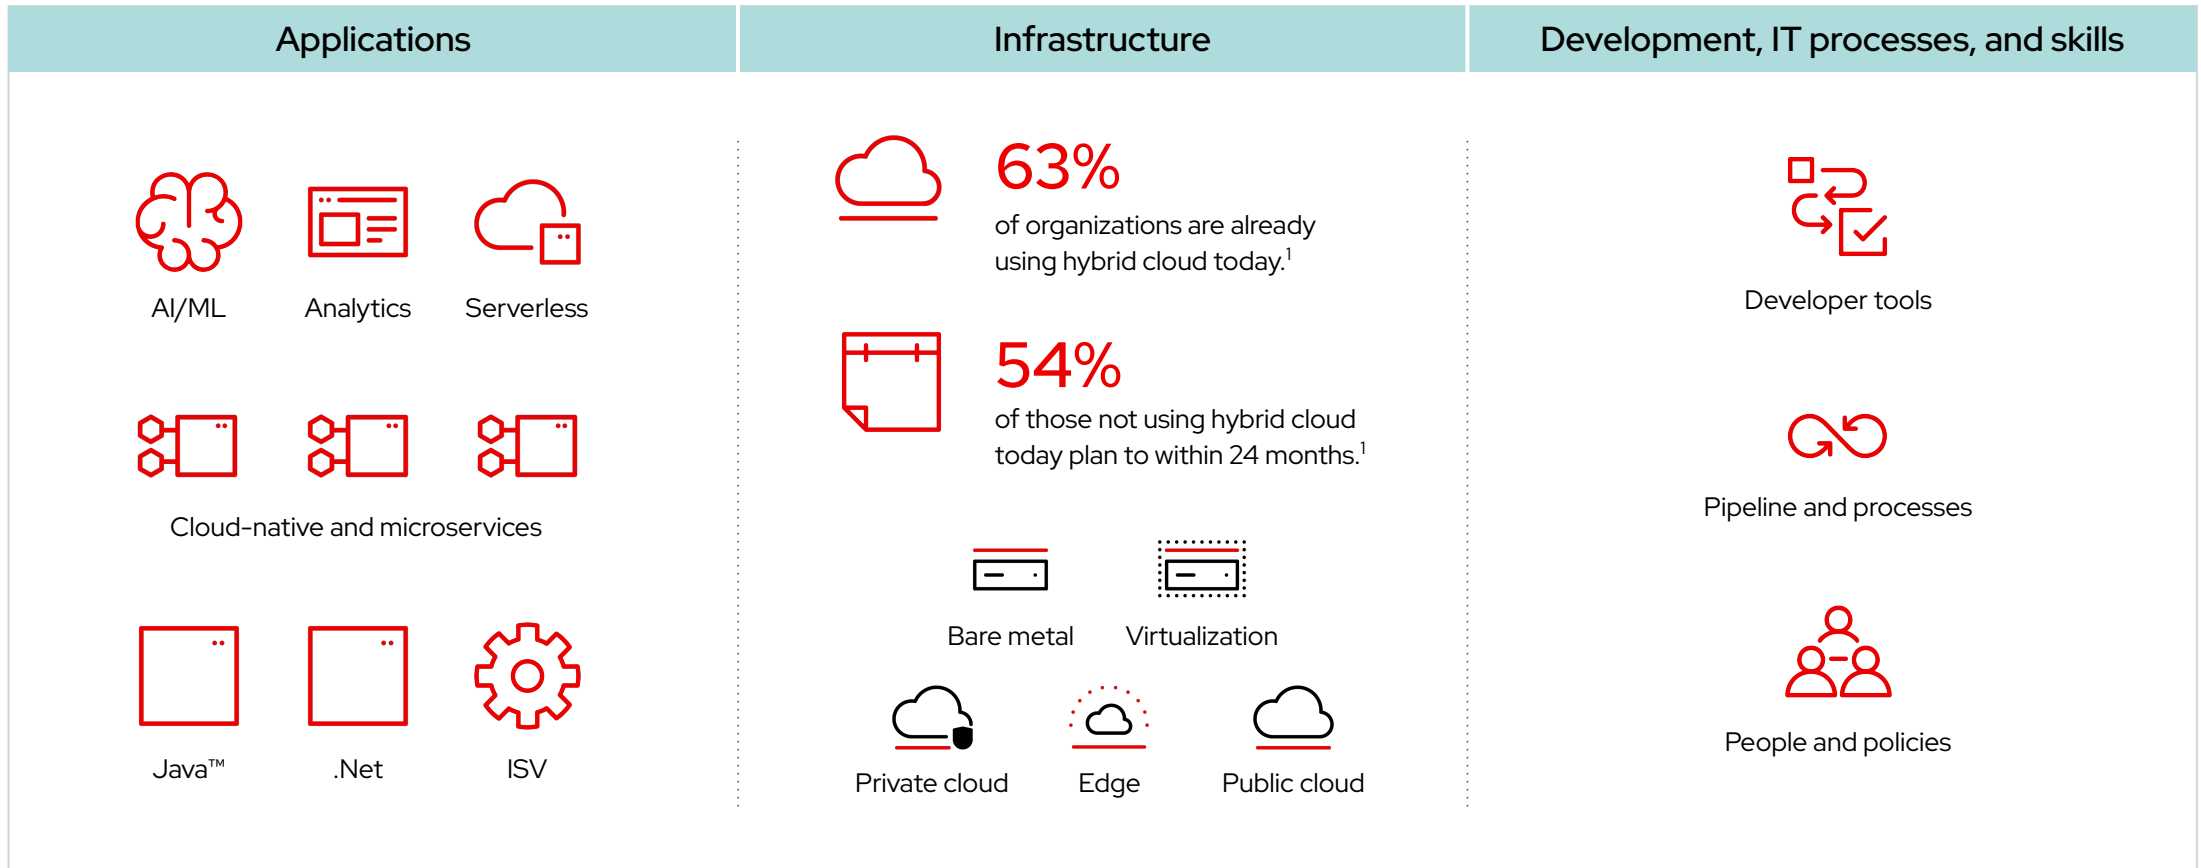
| Applications | Infrastructure | Development, IT processes, and skills |
|---|---|---|

AI/ML
Analytics
Serverless

Cloud-native and microservices

Java™
.Net
ISV

63%
of organizations are already using hybrid cloud today.$^1$

54%
of those not using hybrid cloud today plan to within 24 months.$^1$

Bare metal
Virtualization

Private cloud
Edge
Public cloud

Developer tools

Pipeline and processes

People and policies